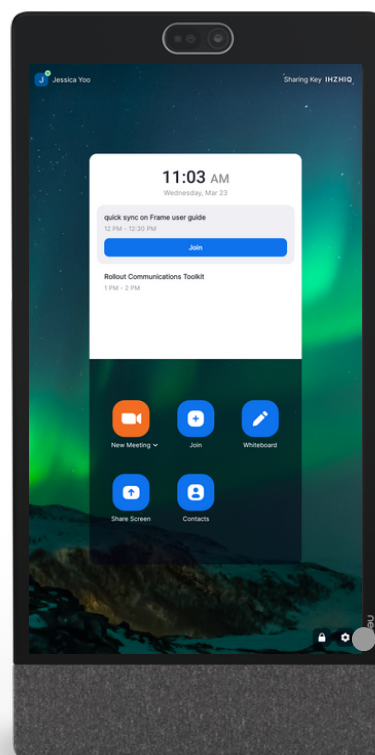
J Jessica Yoo

Sharing Key IHZHIQ

11:03 AM
Wednesday, Mar 23

quick sync on Frame user guide
12 PM - 12:30 PM

Join

Rollout Communications Toolkit
1 PM - 2 PM

New Meeting

Join

Whiteboard

Share Screen

Contacts